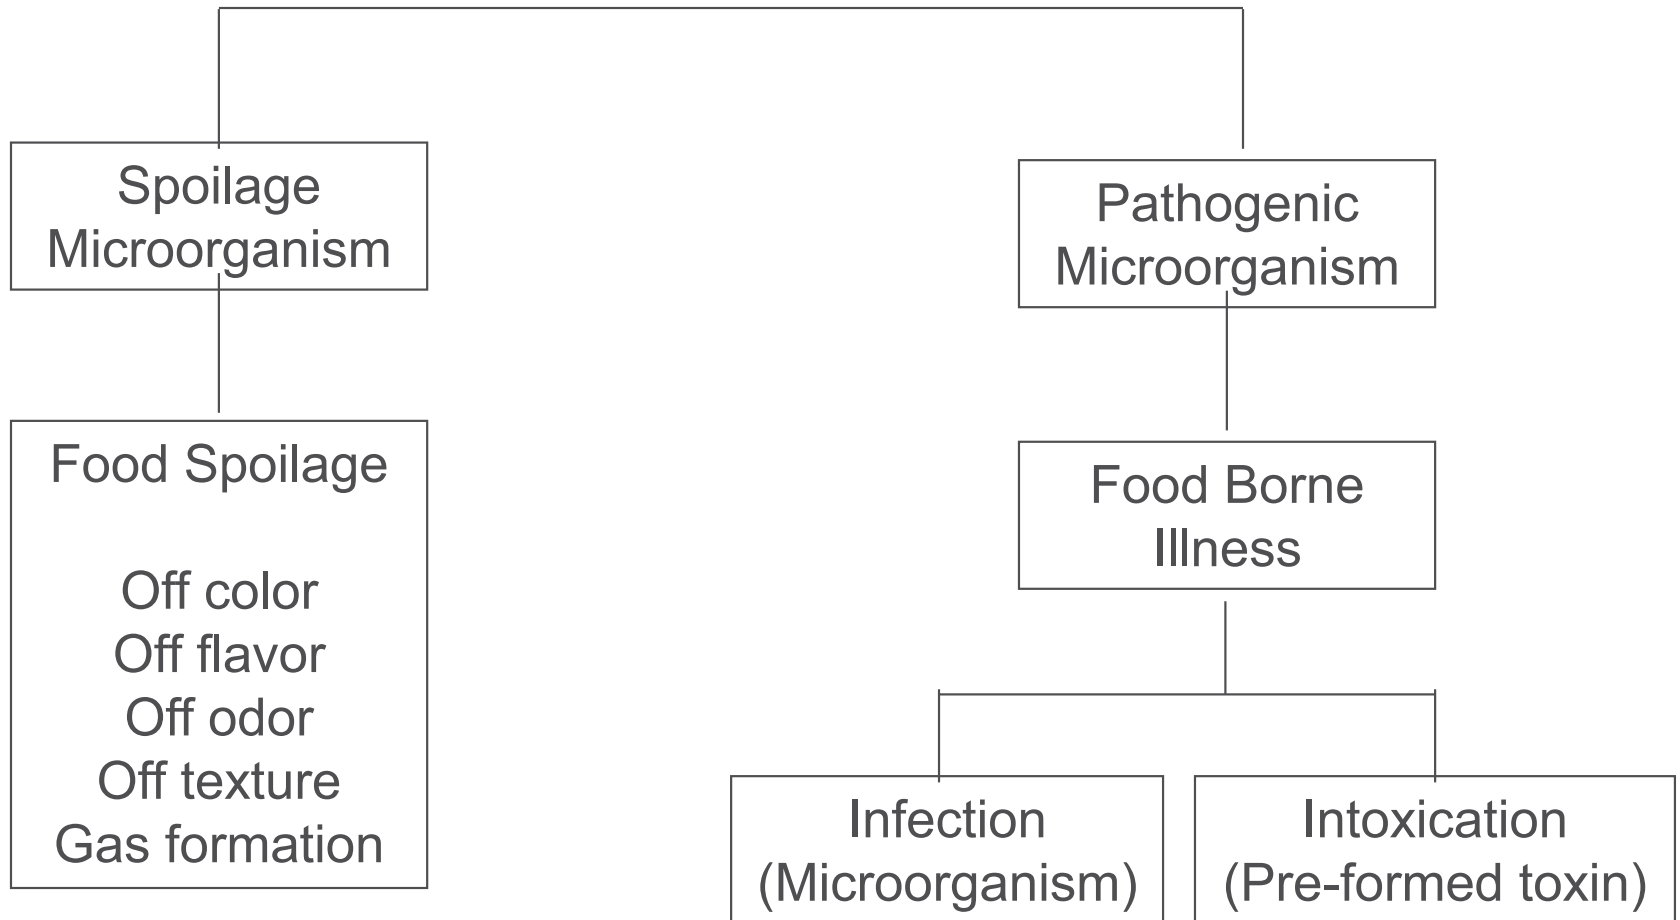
Spoilage Microorganism

Pathogenic Microorganism

Food Spoilage

Off color
Off flavor
Off odor
Off texture
Gas formation

Food Borne Illness

Infection (Microorganism)

Intoxication (Pre-formed toxin)